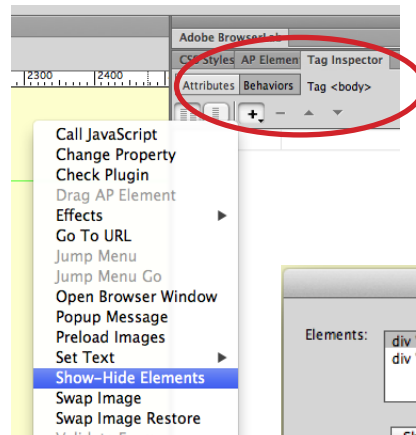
Adobe BrowserLab
CSS Styles AP Elemen Tag Inspector
Attributes Behaviors Tag <body>
2300 2400
+ − ▲ ▼
Call JavaScript
Change Property
Check Plugin
Drag AP Element
Effects
Go To URL
Jump Menu
Jump Menu Go
Open Browser Window
Popup Message
Preload Images
Set Text
Show-Hide Elements
Swap Image
Swap Image Restore
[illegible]
Elements:
div
div